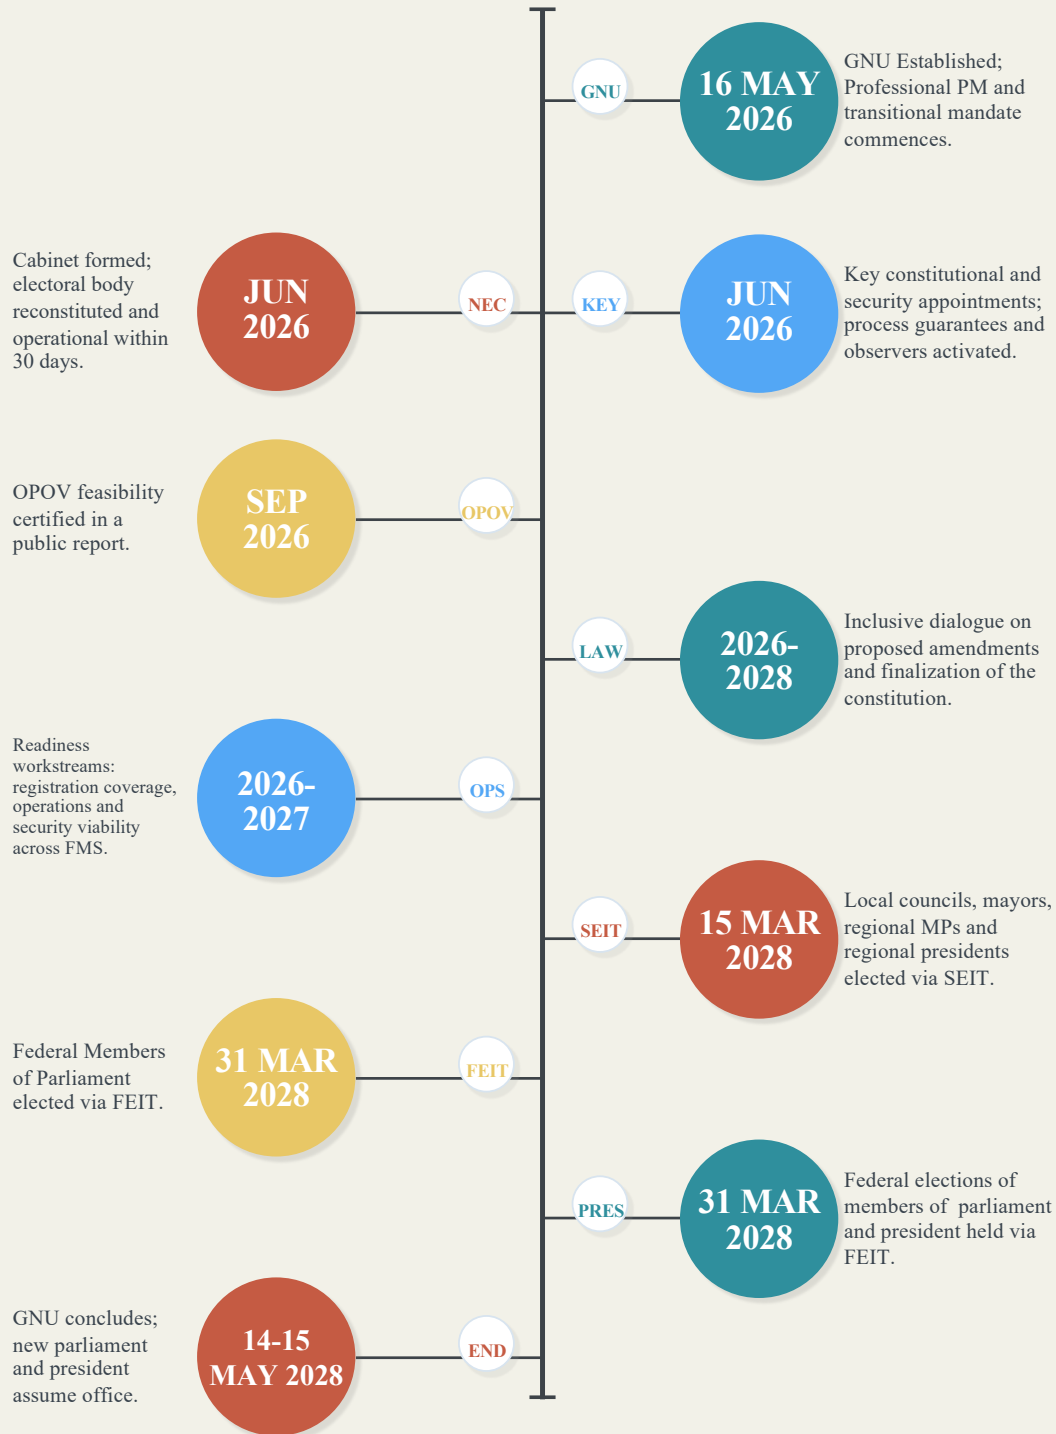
GNU

16 MAY 2026

GNU Established; Professional PM and transitional mandate commences.

Cabinet formed; electoral body reconstituted and operational within 30 days.

JUN 2026

NEC

KEY

JUN 2026

Key constitutional and security appointments; process guarantees and observers activated.

OPOV feasibility certified in a public report.

SEP 2026

OPOV

LAW

2026-2028

Inclusive dialogue on proposed amendments and finalization of the constitution.

Readiness workstreams: registration coverage, operations and security viability across FMS.

2026-2027

OPS

SEIT

15 MAR 2028

Local councils, mayors, regional MPs and regional presidents elected via SEIT.

Federal Members of Parliament elected via FEIT.

31 MAR 2028

FEIT

PRES

31 MAR 2028

Federal elections of members of parliament and president held via FEIT.

GNU concludes; new parliament and president assume office.

14-15 MAY 2028

END